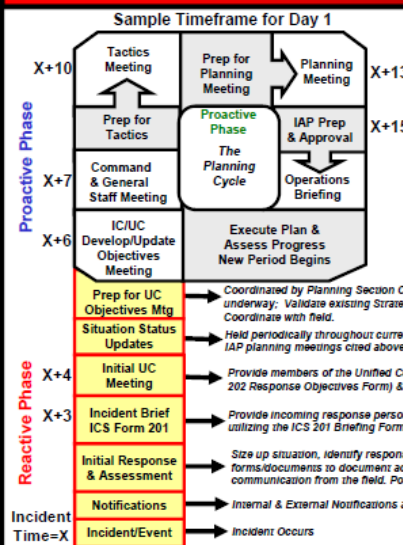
Sample Timeframe for Day 1

Proactive Phase

X+10

Tactics Meeting

Prep for Planning Meeting

Planning Meeting

X+13

Prep for Tactics

Proactive Phase

The Planning Cycle

IAP Prep & Approval

X+15

X+7

Command & General Staff Meeting

Operations Briefing

X+6

IC/UC Develop/Update Objectives Meeting

Execute Plan & Assess Progress New Period Begins

Reactive Phase

Prep for UC Objectives Mtg

Coordinated by Planning Section C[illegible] underway; Validate existing Strate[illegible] Coordinate with field.

Situation Status Updates

Held periodically throughout curre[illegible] IAP planning meetings cited above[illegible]

X+4

Initial UC Meeting

Provide members of the Unified C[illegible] 202 Response Objectives Form) &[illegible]

X+3

Incident Brief ICS Form 201

Provide incoming response perso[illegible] utilizing the ICS 201 Briefing Form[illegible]

Initial Response & Assessment

Size up situation, identify respon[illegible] forms/documents to document ac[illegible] communication from the field. Po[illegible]

Notifications

Internal & External Notifications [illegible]

Incident Time=X

Incident/Event

Incident Occurs